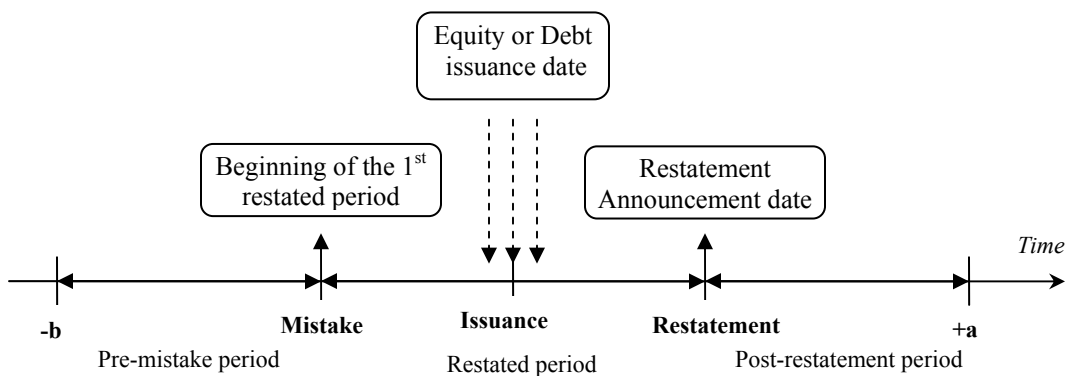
Equity or Debt issuance date

Beginning of the 1$^{st}$ restated period

Restatement Announcement date

Time

-b

Mistake

Issuance

Restatement

+a

Pre-mistake period

Restated period

Post-restatement period